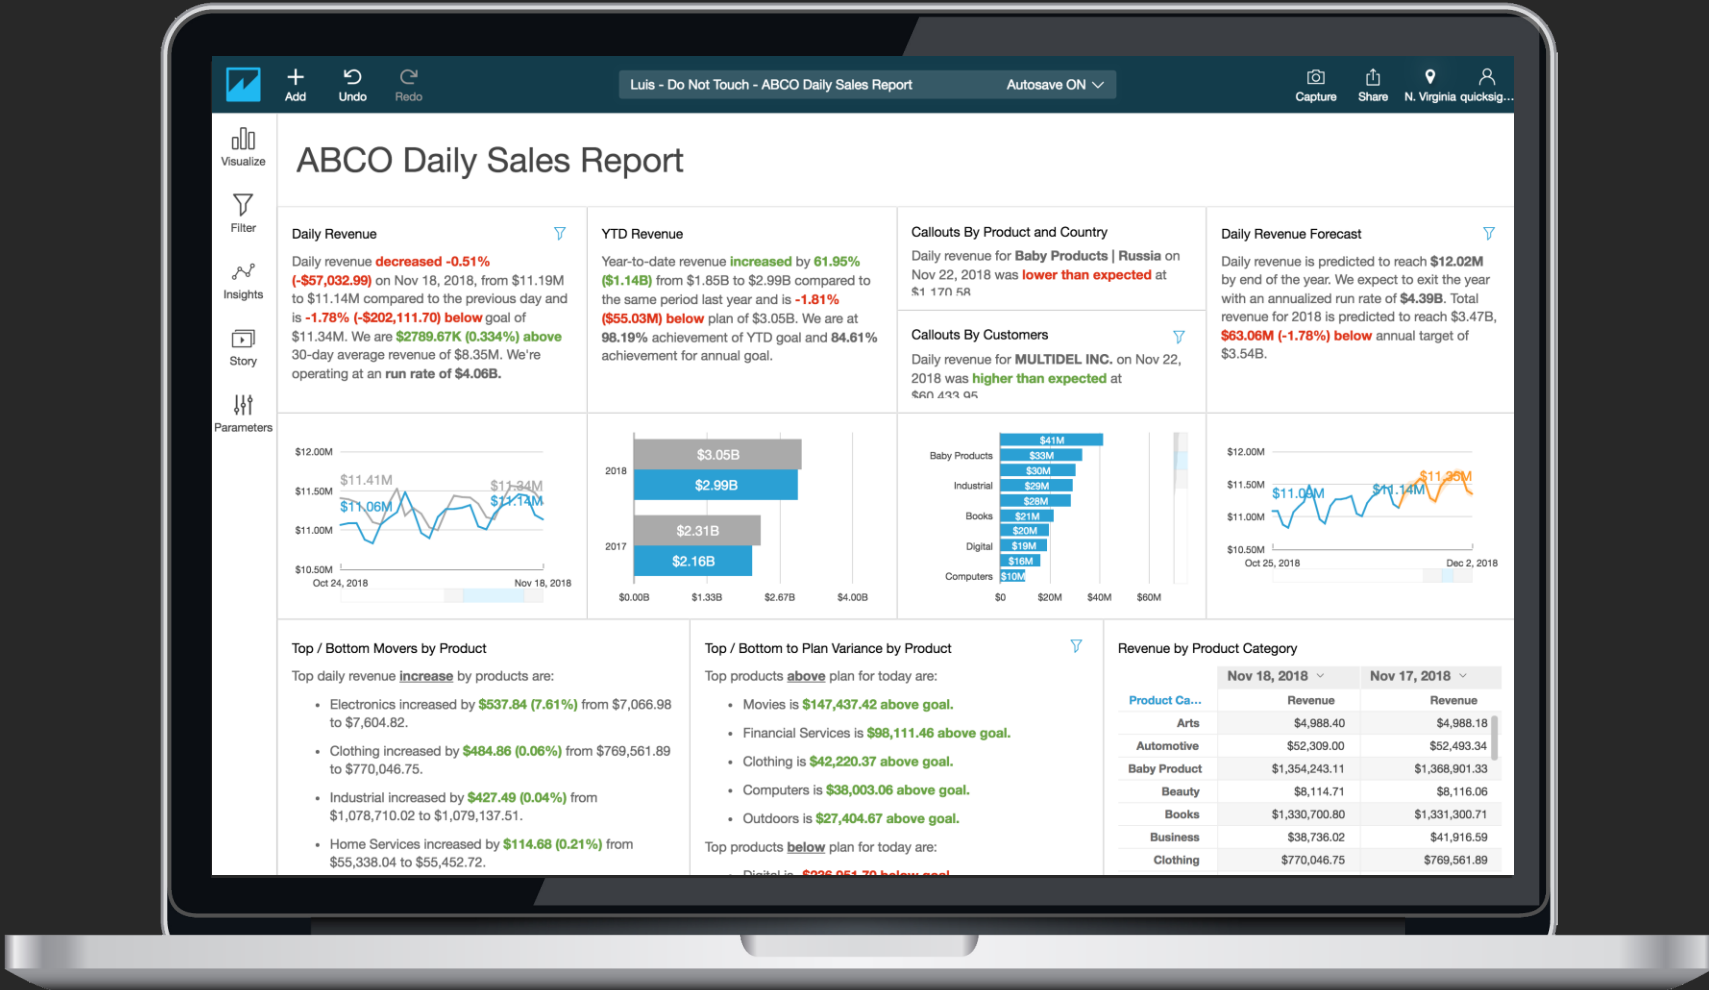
Add Undo Redo

Luis - Do Not Touch - ABCO Daily Sales Report

Autosave ON

Capture Share N. Virginia quicksig...

Visualize

Filter

Insights

Story

Parameters

ABCO Daily Sales Report

Daily Revenue

Daily revenue decreased -0.51% (-$57,032.99) on Nov 18, 2018, from $11.19M to $11.14M compared to the previous day and is -1.78% (-$202,111.70) below goal of $11.34M. We are $2789.67K (0.334%) above 30-day average revenue of $8.35M. We're operating at an run rate of $4.06B.

YTD Revenue

Year-to-date revenue increased by 61.95% ($1.14B) from $1.85B to $2.99B compared to the same period last year and is -1.81% ($55.03M) below plan of $3.05B. We are at 98.19% achievement of YTD goal and 84.61% achievement for annual goal.

Callouts By Product and Country

Daily revenue for Baby Products | Russia on Nov 22, 2018 was lower than expected at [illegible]

Callouts By Customers

Daily revenue for MULTIDEL INC. on Nov 22, 2018 was higher than expected at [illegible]

Daily Revenue Forecast

Daily revenue is predicted to reach $12.02M by end of the year. We expect to exit the year with an annualized run rate of $4.39B. Total revenue for 2018 is predicted to reach $3.47B, $63.06M (-1.78%) below annual target of $3.54B.

$12.00M
$11.50M
$11.00M
$10.50M
$11.41M
$11.06M
$11.34M
$11.14M
Oct 24, 2018
Nov 18, 2018

2018
2017
$3.05B
$2.99B
$2.31B
$2.16B
$0.00B
$1.33B
$2.67B
$4.00B

Baby Products
Industrial
Books
Digital
Computers
$41M
$33M
$30M
$29M
$28M
$21M
$20M
$19M
$16M
$10M
$0
$20M
$40M
$60M

$12.00M
$11.50M
$11.00M
$10.50M
$11.09M
$11.14M
$11.35M
Oct 25, 2018
Dec 2, 2018

Top / Bottom Movers by Product

Top daily revenue increase by products are:

- Electronics increased by $537.84 (7.61%) from $7,066.98 to $7,604.82.
- Clothing increased by $484.86 (0.06%) from $769,561.89 to $770,046.75.
- Industrial increased by $427.49 (0.04%) from $1,078,710.02 to $1,079,137.51.
- Home Services increased by $114.68 (0.21%) from $55,338.04 to $55,452.72.

Top / Bottom to Plan Variance by Product

Top products above plan for today are:

- Movies is $147,437.42 above goal.
- Financial Services is $98,111.46 above goal.
- Clothing is $42,220.37 above goal.
- Computers is $38,003.06 above goal.
- Outdoors is $27,404.67 above goal.

Top products below plan for today are:

Revenue by Product Category

| Product Ca... | Nov 18, 2018 Revenue | Nov 17, 2018 Revenue |
|---|---|---|
| Arts | $4,988.40 | $4,988.18 |
| Automotive | $52,309.00 | $52,493.34 |
| Baby Product | $1,354,243.11 | $1,368,901.33 |
| Beauty | $8,114.71 | $8,116.06 |
| Books | $1,330,700.80 | $1,331,300.71 |
| Business | $38,736.02 | $41,916.59 |
| Clothing | $770,046.75 | $769,561.89 |